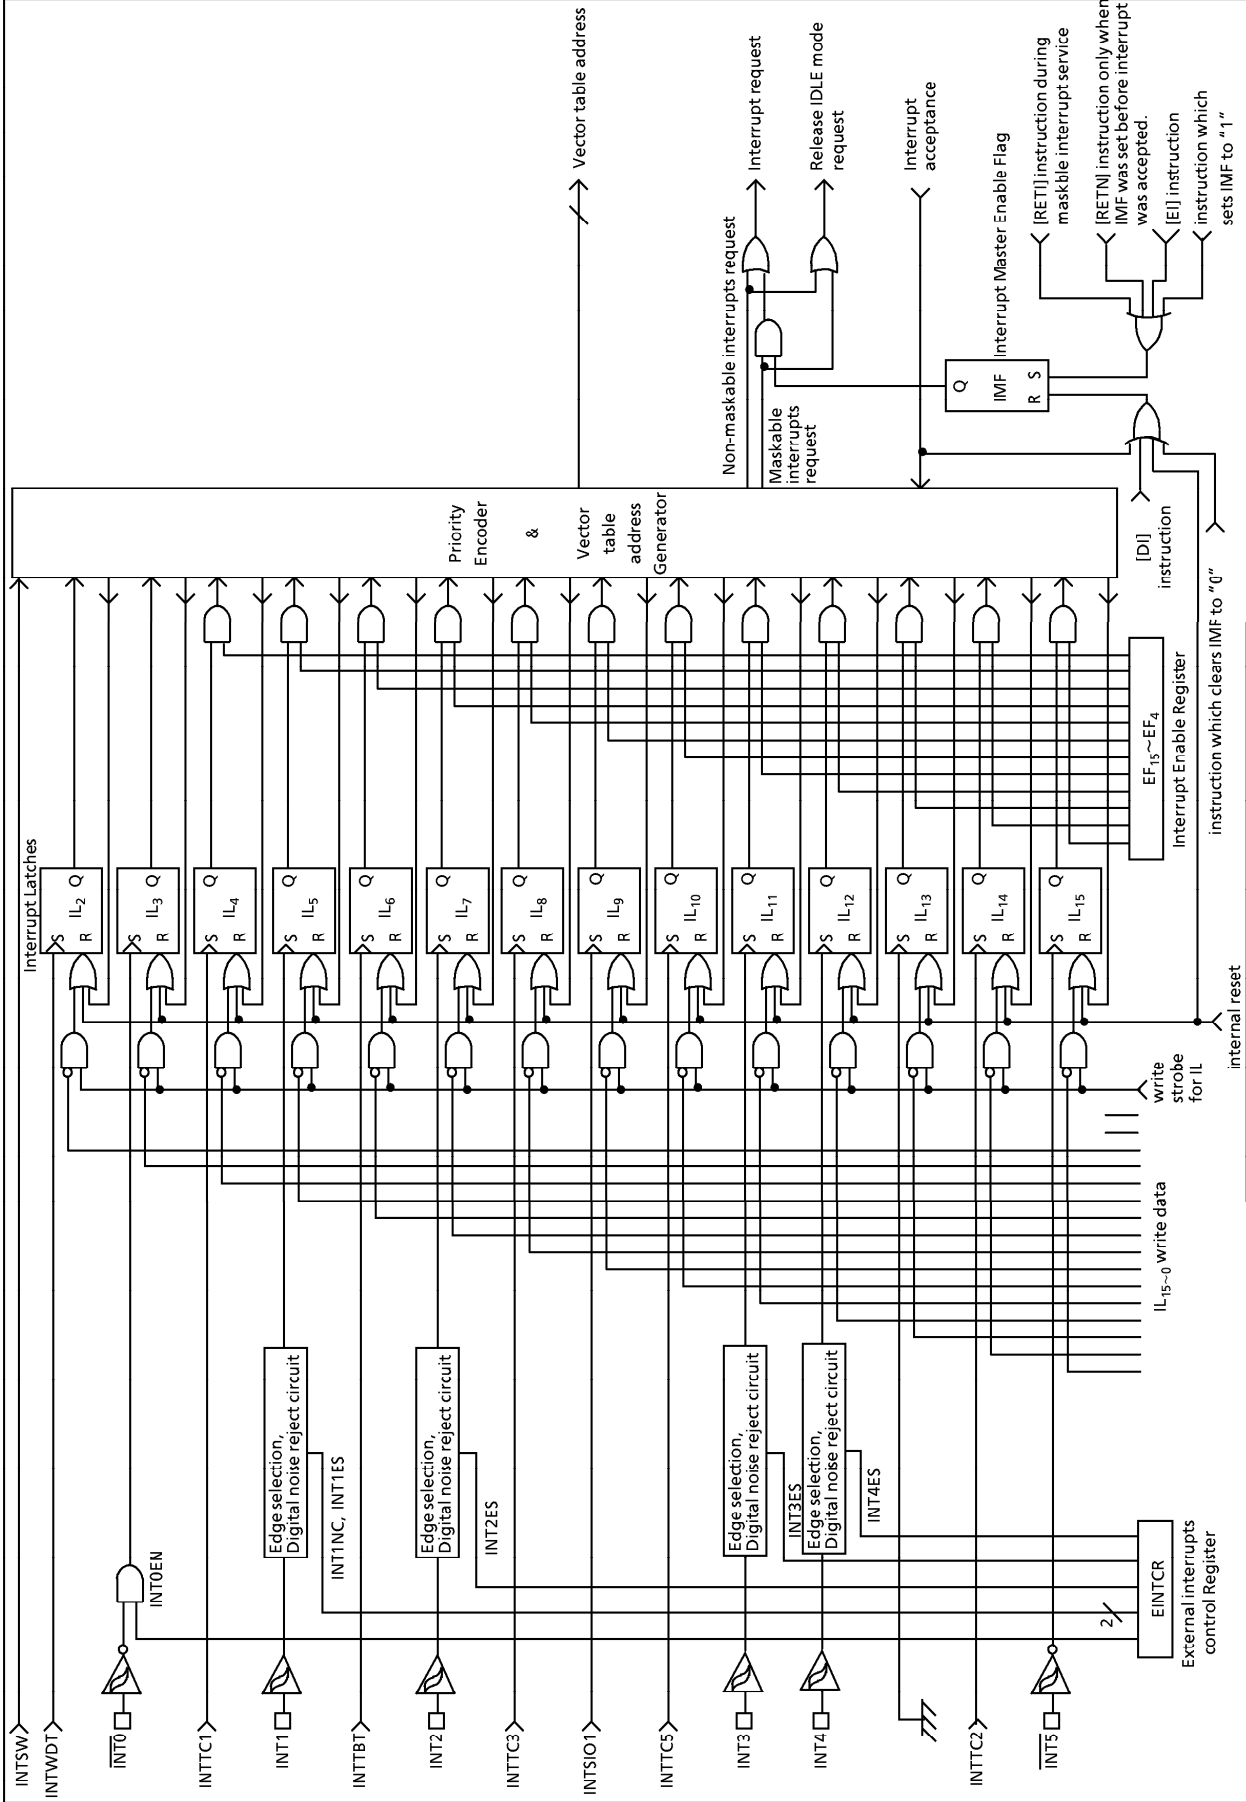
Vector table address

Interrupt request

Release IDLE mode request

Interrupt acceptance

Interrupt Master Enable Flag

[RETI] instruction during maskble interrupt service

[RETN] instruction only when IMF was set before interrupt was accepted.

[EI] instruction

instruction which sets IMF to "1"

Non-maskable interrupts request

Maskable interrupts request

Q
IMF
R S

Priority Encoder & Vector table address Generator

[DI] instruction

instruction which clears IMF to "0"

Interrupt Latches

S $IL_2$ Q R
S $IL_3$ Q R
S $IL_4$ Q R
S $IL_5$ Q R
S $IL_6$ Q R
S $IL_7$ Q R
S $IL_8$ Q R
S $IL_9$ Q R
S $IL_{10}$ Q R
S $IL_{11}$ Q R
S $IL_{12}$ Q R
S $IL_{13}$ Q R
S $IL_{14}$ Q R
S $IL_{15}$ Q R

$EF_{15}$~$EF_4$
Interrupt Enable Register

internal reset

write strobe for IL

$IL_{15\sim0}$ write data

Edge selection, Digital noise reject circuit
INT1NC, INT1ES

Edge selection, Digital noise reject circuit
INT2ES

Edge selection, Digital noise reject circuit
INT3ES

Edge selection, Digital noise reject circuit
INT4ES

INT0EN

2

EINTCR
External interrupts control Register

INTSW
INTWDT
$\overline{INT0}$
INTTC1
INT1
INTTBT
INT2
INTTC3
INTSIO1
INTTC5
INT3
INT4
INTTC2
$\overline{INT5}$